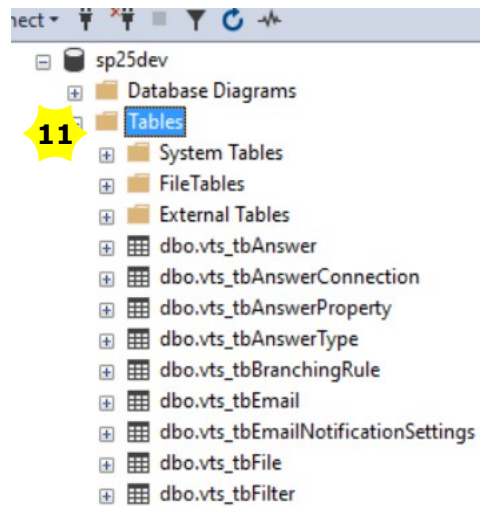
nect ▾

sp25dev
Database Diagrams
11
Tables
System Tables
FileTables
External Tables
dbo.vts_tbAnswer
dbo.vts_tbAnswerConnection
dbo.vts_tbAnswerProperty
dbo.vts_tbAnswerType
dbo.vts_tbBranchingRule
dbo.vts_tbEmail
dbo.vts_tbEmailNotificationSettings
dbo.vts_tbFile
dbo.vts_tbFilter